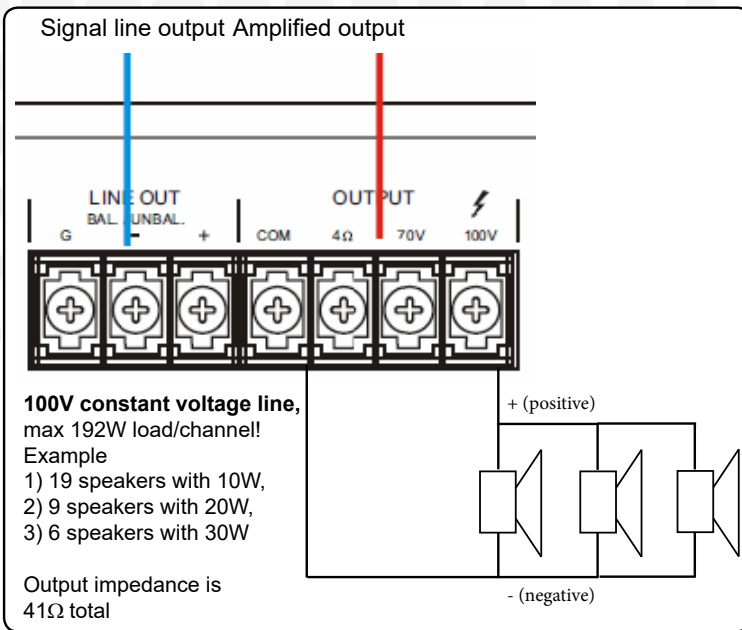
Signal line output Amplified output

LINE OUT
BAL. UNBAL.
G – +

OUTPUT
COM 4Ω 70V 100V

**100V constant voltage line,**
max 192W load/channel!
Example
1) 19 speakers with 10W,
2) 9 speakers with 20W,
3) 6 speakers with 30W

Output impedance is
41Ω total

+ (positive)

- (negative)